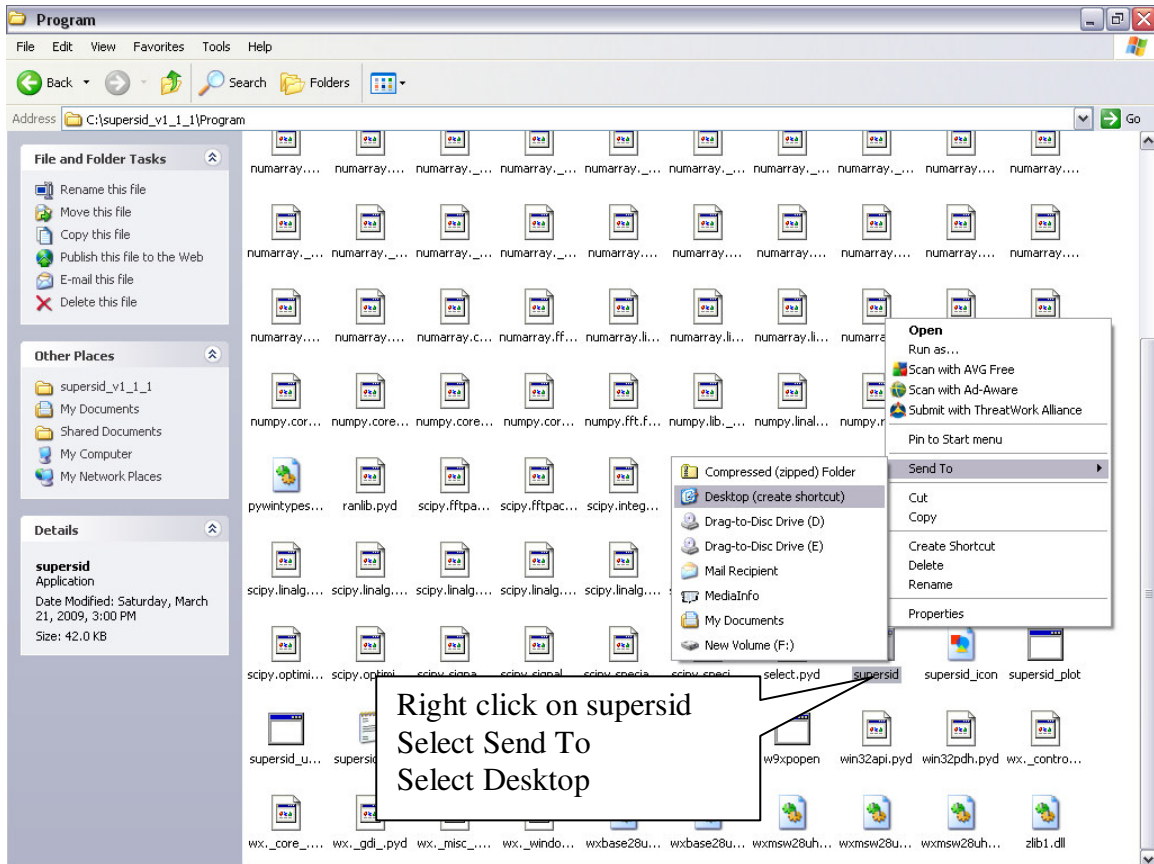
Program

File Edit View Favorites Tools Help

Back Search Folders

Address C:\supersid_v1_1_1\Program Go

File and Folder Tasks
Rename this file
Move this file
Copy this file
Publish this file to the Web
E-mail this file
Delete this file

Other Places
supersid_v1_1_1
My Documents
Shared Documents
My Computer
My Network Places

Details
supersid
Application
Date Modified: Saturday, March 21, 2009, 3:00 PM
Size: 42.0 KB

numarray.... numarray.... numarray._... numarray._... numarray._... numarray._... numarray._... numarray._... numarray.... numarray....

numarray._... numarray._... numarray._... numarray._... numarray.... numarray.... numarray.... numarray.... numarray.... numarray....

numarray.... numarray.... numarray.c... numarray.ff... numarray.li... numarray.li... numarray.li... numarra

numpy.cor... numpy.core... numpy.core... numpy.cor... numpy.fft.f... numpy.lib._... numpy.linal... numpy.r

pywintypes... ranlib.pyd scipy.fftpa... scipy.fftpac... scipy.integ...

scipy.linalg.... scipy.linalg.... scipy.linalg.... scipy.linalg.... scipy.linalg....

scipy.optimi... scipy.optimi... scipy.signa... scipy.signal... scipy.specia... scipy.speci... select.pyd supersid supersid_icon supersid_plot

supersid_u... supersid w9xpopen win32api.pyd win32pdh.pyd wx._contro...

wx._core_.... wx._gdi_.pyd wx._misc_.... wx._windo... wxbase28u... wxbase28u... wxmsw28uh... wxmsw28u... wxmsw28uh... zlib1.dll

Open
Run as...
Scan with AVG Free
Scan with Ad-Aware
Submit with ThreatWork Alliance
Pin to Start menu
Send To
Cut
Copy
Create Shortcut
Delete
Rename
Properties

Compressed (zipped) Folder
Desktop (create shortcut)
Drag-to-Disc Drive (D)
Drag-to-Disc Drive (E)
Mail Recipient
MediaInfo
My Documents
New Volume (F:)

Right click on supersid
Select Send To
Select Desktop